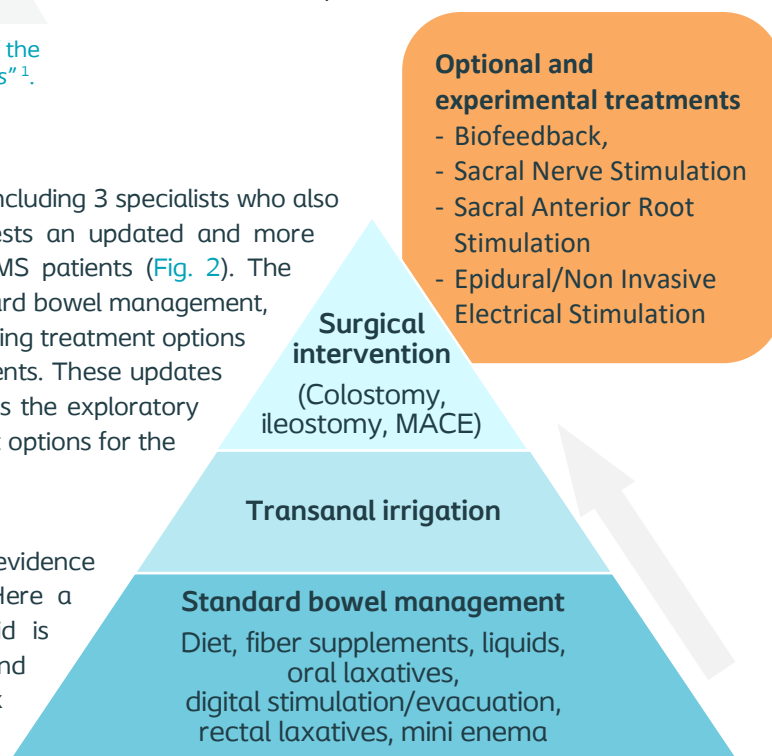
the
s"$^1$.

ncluding 3 specialists who also
ests an updated and more
MS patients (Fig. 2). The
rd bowel management,
ing treatment options
nts. These updates
s the exploratory
options for the

evidence
Here a
d is
nd
(

Optional and experimental treatments
- Biofeedback,
- Sacral Nerve Stimulation
- Sacral Anterior Root Stimulation
- Epidural/Non Invasive Electrical Stimulation

Surgical intervention
(Colostomy, ileostomy, MACE)

Transanal irrigation

Standard bowel management
Diet, fiber supplements, liquids, oral laxatives, digital stimulation/evacuation, rectal laxatives, mini enema